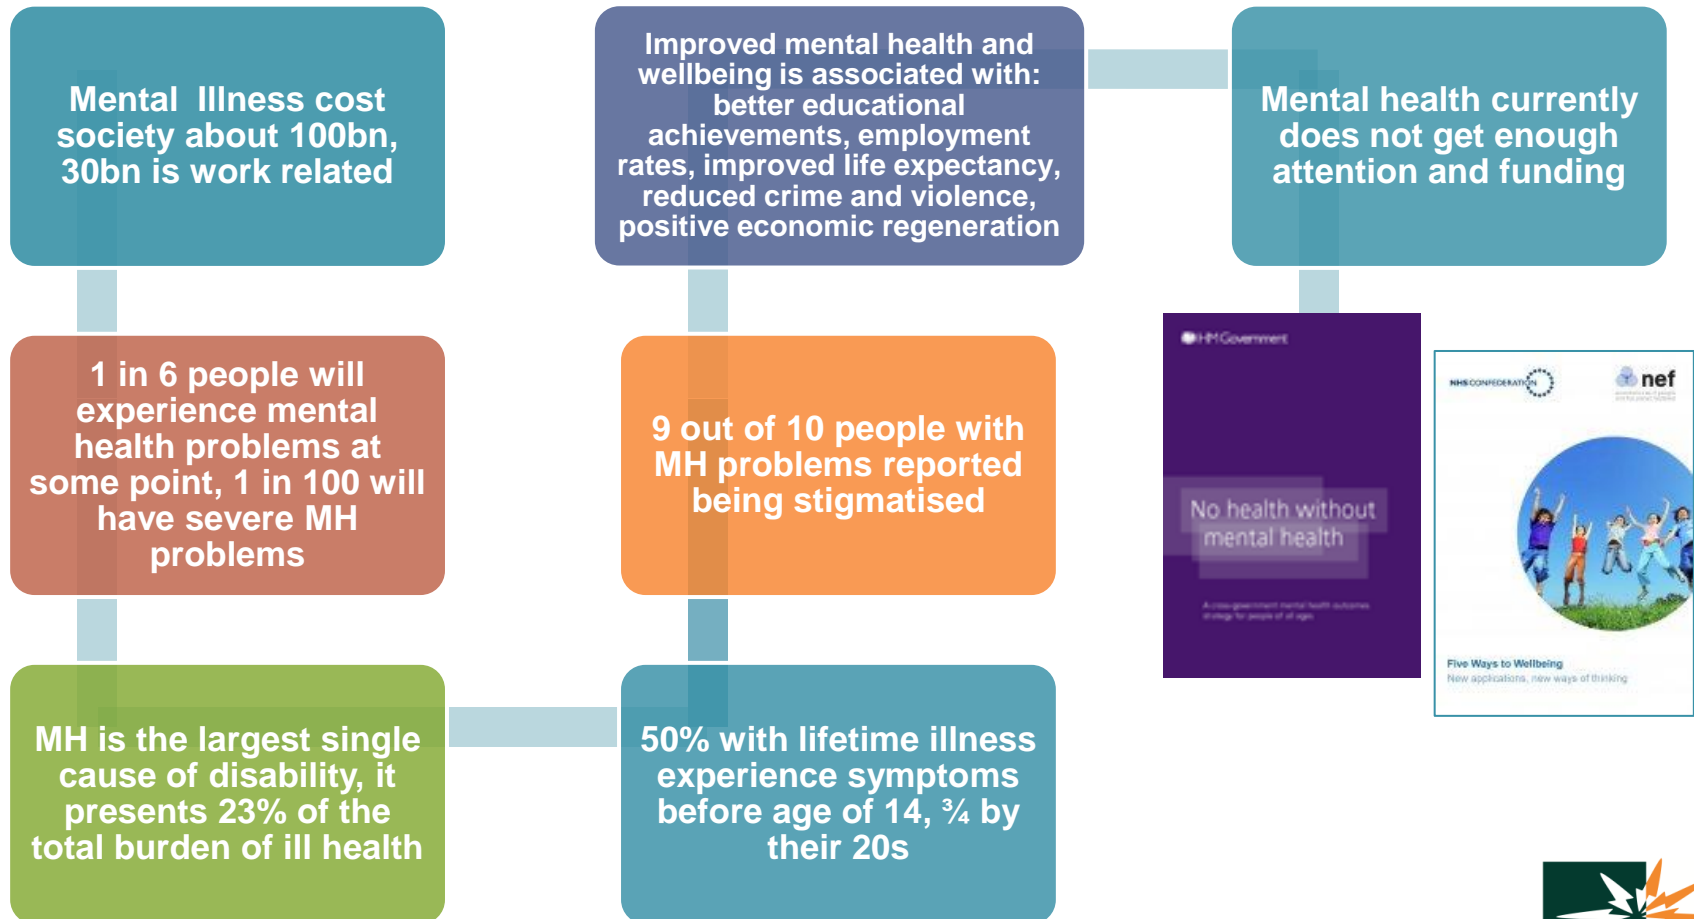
Mental Illness cost society about 100bn, 30bn is work related

Improved mental health and wellbeing is associated with: better educational achievements, employment rates, improved life expectancy, reduced crime and violence, positive economic regeneration

Mental health currently does not get enough attention and funding

1 in 6 people will experience mental health problems at some point, 1 in 100 will have severe MH problems

9 out of 10 people with MH problems reported being stigmatised

HM Government

No health without mental health

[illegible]

NHS CONFEDERATION

nef

Five Ways to Wellbeing
New applications, new ways of thinking

MH is the largest single cause of disability, it presents 23% of the total burden of ill health

50% with lifetime illness experience symptoms before age of 14, ¾ by their 20s